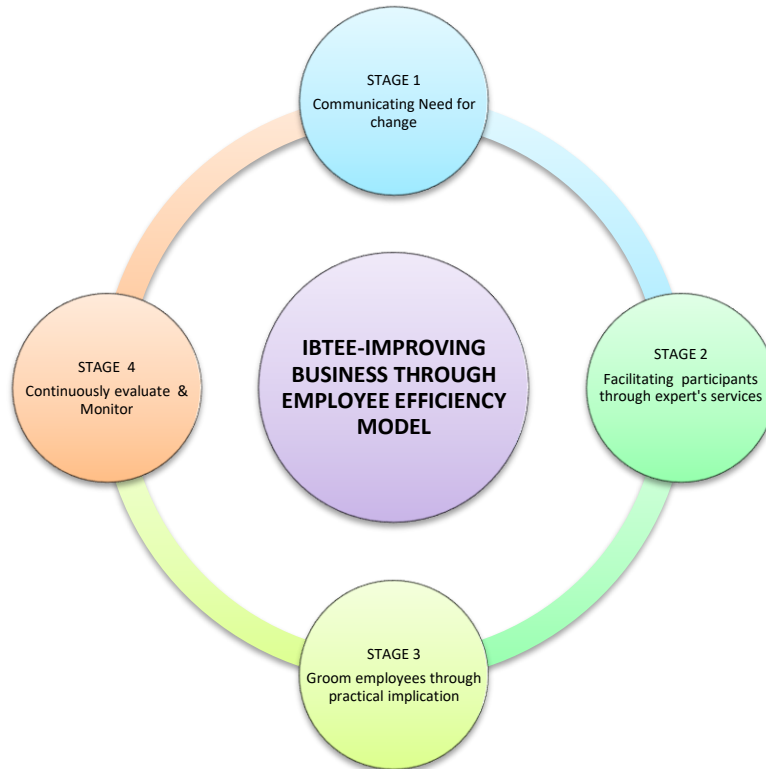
STAGE 1
Communicating Need for change

IBTEE-IMPROVING BUSINESS THROUGH EMPLOYEE EFFICIENCY MODEL

STAGE 4
Continuously evaluate & Monitor

STAGE 2
Facilitating participants through expert's services

STAGE 3
Groom employees through practical implication